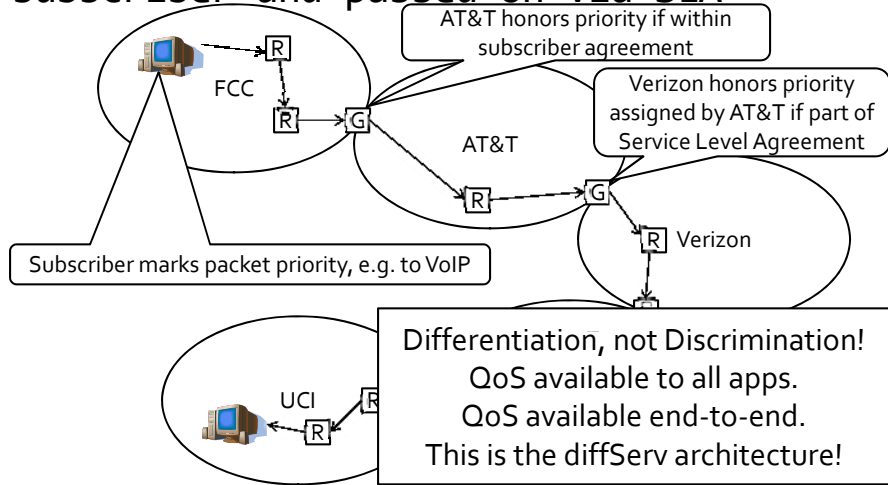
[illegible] and passed on via SLA

AT&T honors priority if within subscriber agreement

Verizon honors priority assigned by AT&T if part of Service Level Agreement

R

FCC

R

G

AT&T

R

G

R Verizon

Subscriber marks packet priority, e.g. to VoIP

UCI

R

R

Differentiation, not Discrimination!
QoS available to all apps.
QoS available end-to-end.
This is the diffServ architecture!